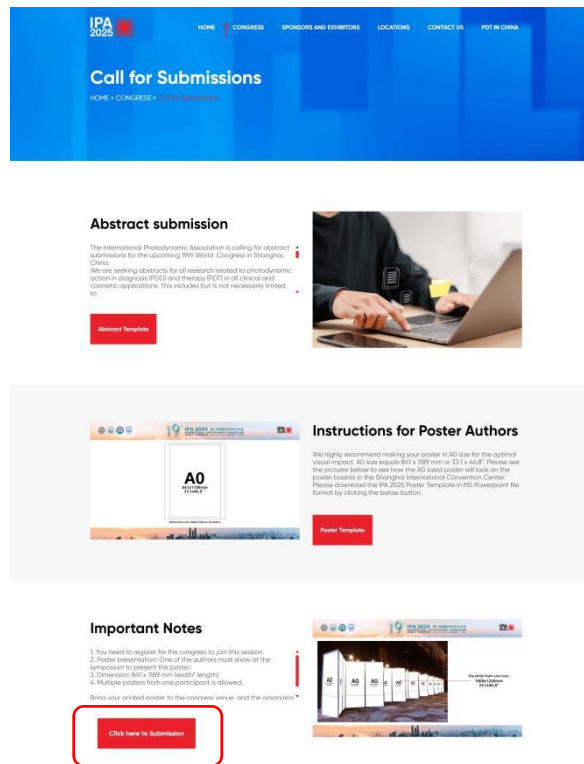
IPA 2025

HOME CONGRESS SPONSORS AND EXHIBITORS LOCATIONS CONTACT US PDT IN CHINA

Call for Submissions

HOME > CONGRESS > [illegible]

Abstract submission

The International Photodynamic Association is calling for abstract submissions for the upcoming 19th World Congress in Shanghai, China.
We are seeking abstracts for all research related to photodynamic action in diagnosis (PDD) and therapy (PDT) in all clinical and cosmetic applications. This includes but is not necessarily limited to:

Abstract Template

IPA 2025

A0
841x1189mm
33.1x46.8"

Instructions for Poster Authors

We highly recommend making your poster in A0 size for the optimal visual impact. A0 size equals 841 x 1189 mm or 33.1 x 46.8". Please see the pictures below to see how the A0 sized poster will look on the poster boards in the Shanghai International Convention Center. Please download the IPA 2025 Poster Template in MS Powerpoint file format by clicking the below button.

Poster Template

Important Notes

1. You need to register for the congress to join this session.
2. Poster presentation: One of the authors must show at the symposium to present the poster.
3. Dimension: 841 x 1189 mm (width* length);
4. Multiple posters from one participant is allowed;

Bring your printed poster to the congress venue, and the organizers

Click here to Submission

IPA 2025

A0 A0 A0 A0 A0

The white foam core size: 1000x1200mm 33.1x46.8"